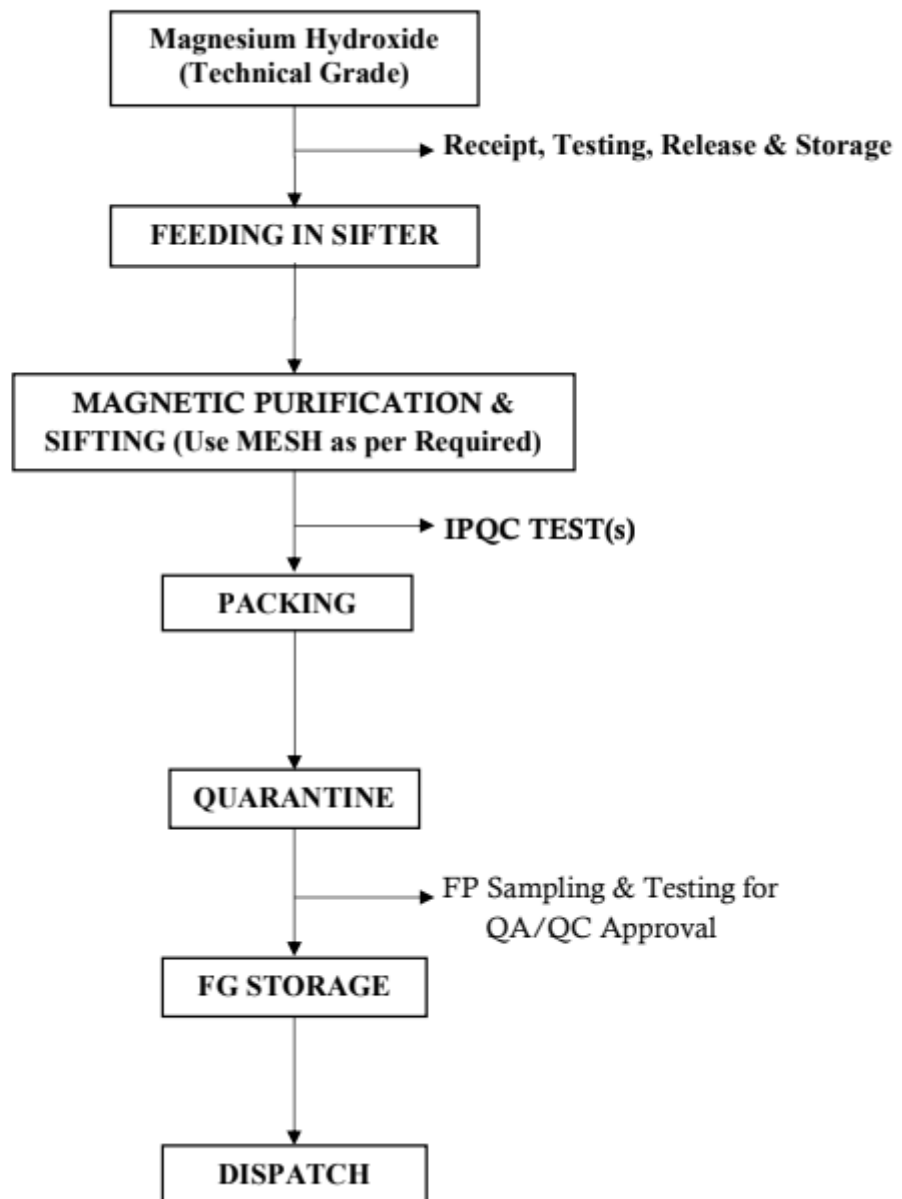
Magnesium Hydroxide
(Technical Grade)

Receipt, Testing, Release & Storage

FEEDING IN SIFTER

MAGNETIC PURIFICATION &
SIFTING (Use MESH as per Required)

IPQC TEST(s)

PACKING

QUARANTINE

FP Sampling & Testing for
QA/QC Approval

FG STORAGE

DISPATCH